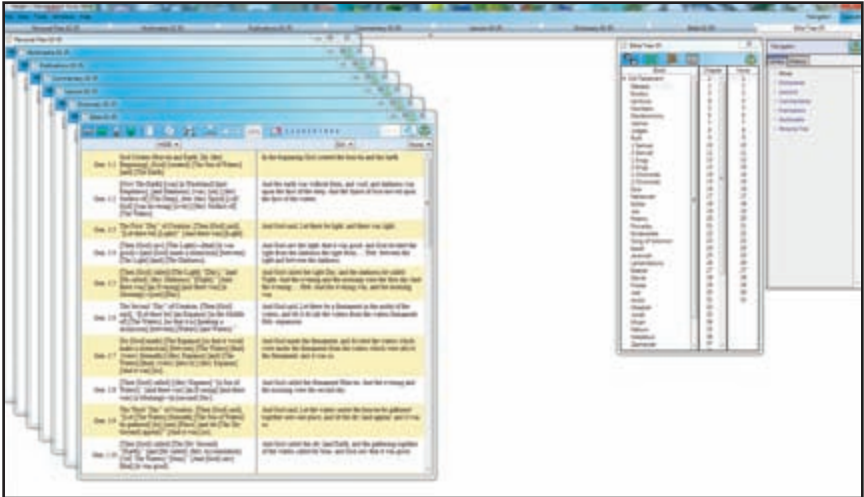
Navigator

Personal Year 01:01

Bible Tree 01

Book | Chapter | Verse
Old Testament
Genesis
Exodus
Leviticus
Numbers
Deuteronomy
Joshua
Judges
Ruth
1 Samuel
2 Samuel
1 Kings
2 Kings
1 Chronicles
2 Chronicles
Ezra
Nehemiah
Esther
Job
Psalms
Proverbs
Ecclesiastes
Song of Solomon
Isaiah
Jeremiah
Lamentations
Ezekiel
Daniel
Hosea
Joel
Amos
Obadiah
Jonah
Micah
Nahum
Habakkuk
Zephaniah

Navigator

Bibles
Dictionaries
Journals
Commentaries
Devotionals
Personal Year

| | | |
|---|---|---|
| Gen 1:1 | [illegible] | In the beginning God created the heaven and the earth. |
| Gen 1:2 | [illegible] | And the earth was without form, and void; and darkness was upon the face of the deep. And the Spirit of God moved upon the face of the waters. |
| Gen 1:3 | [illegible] | And God said, Let there be light: and there was light. |
| Gen 1:4 | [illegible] | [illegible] |
| Gen 1:5 | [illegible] | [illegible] |
| Gen 1:6 | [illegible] | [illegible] |
| Gen 1:7 | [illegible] | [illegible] |
| Gen 1:8 | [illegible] | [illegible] |
| Gen 1:9 | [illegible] | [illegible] |
| Gen 1:10 | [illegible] | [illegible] |